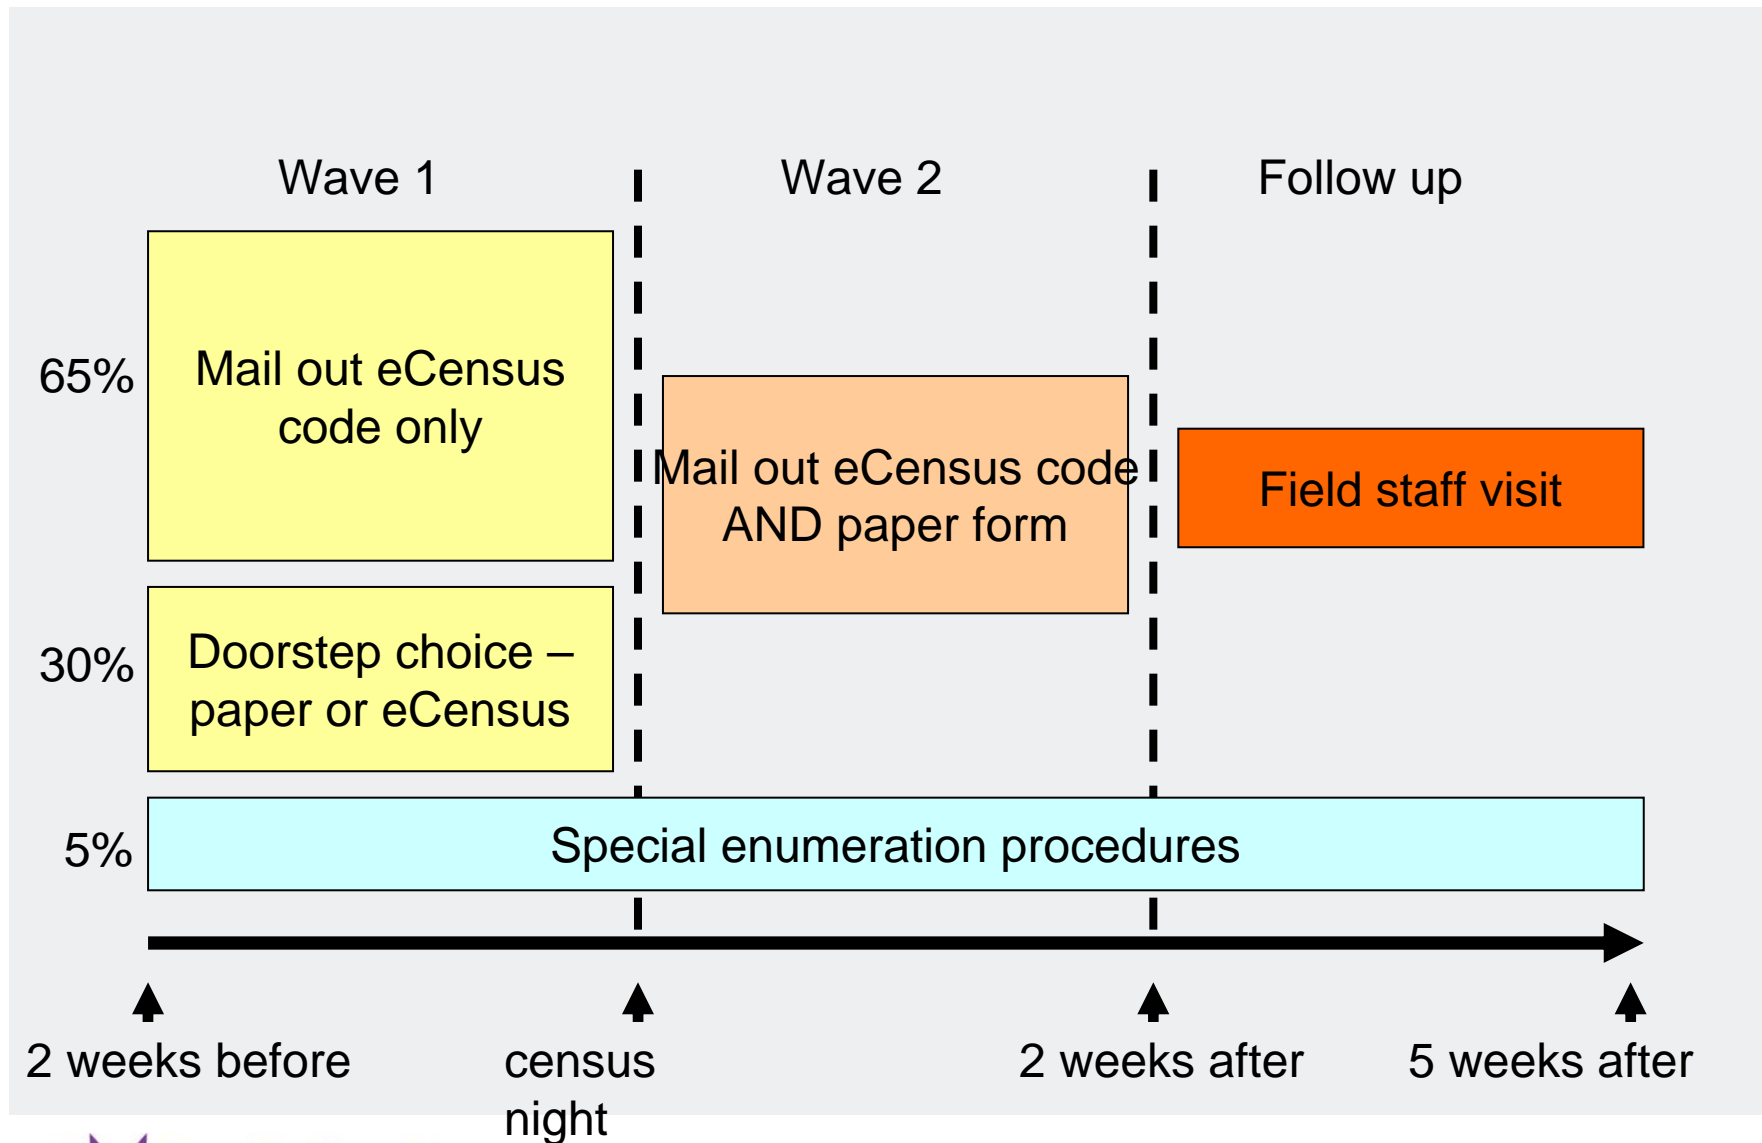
Wave 1

Wave 2

Follow up

65%

Mail out eCensus code only

Mail out eCensus code AND paper form

Field staff visit

30%

Doorstep choice – paper or eCensus

5%

Special enumeration procedures

2 weeks before

census night

2 weeks after

5 weeks after